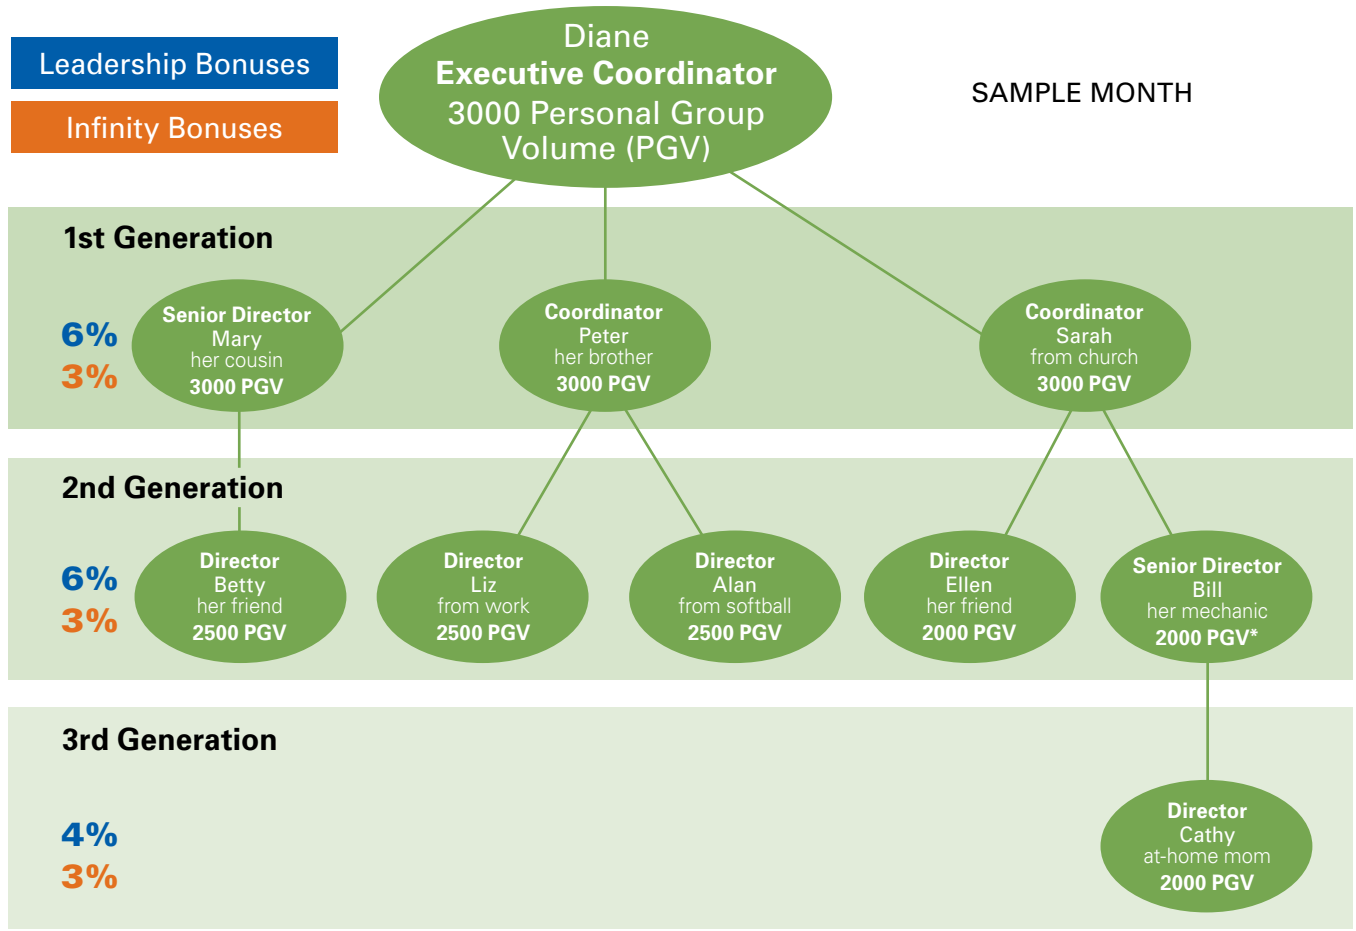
Leadership Bonuses

Infinity Bonuses

Diane
Executive Coordinator
3000 Personal Group Volume (PGV)

SAMPLE MONTH

1st Generation

6%
3%

Senior Director
Mary
her cousin
3000 PGV

Coordinator
Peter
her brother
3000 PGV

Coordinator
Sarah
from church
3000 PGV

2nd Generation

6%
3%

Director
Betty
her friend
2500 PGV

Director
Liz
from work
2500 PGV

Director
Alan
from softball
2500 PGV

Director
Ellen
her friend
2000 PGV

Senior Director
Bill
her mechanic
2000 PGV*

3rd Generation

4%
3%

Director
Cathy
at-home mom
2000 PGV